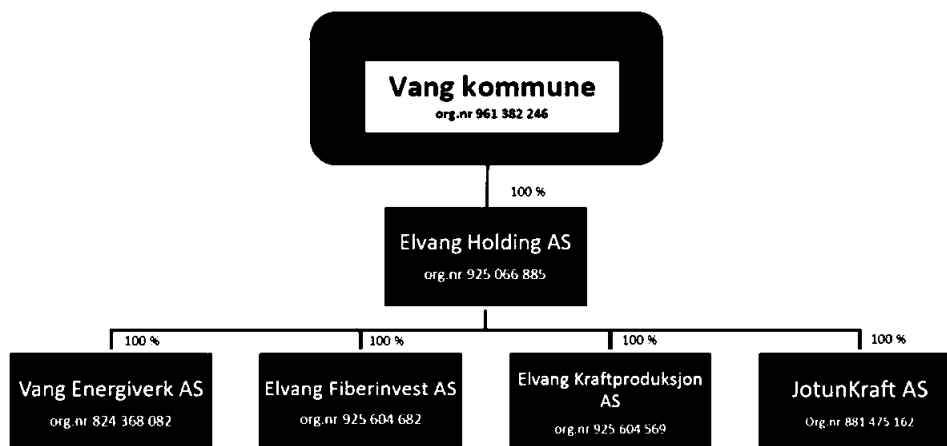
Vang kommune
org.nr 961 382 246

100 %

Elvang Holding AS
org.nr 925 066 885

100 %

Vang Energiverk AS
org.nr 824 368 082

100 %

Elvang Fiberinvest AS
org.nr 925 604 682

100 %

Elvang Kraftproduksjon AS
org.nr 925 604 569

100 %

JotunKraft AS
Org.nr 881 475 162